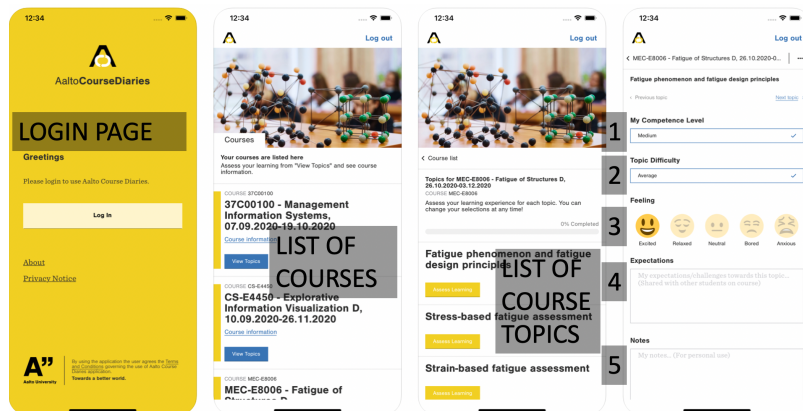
12:34

AaltoCourseDiaries

LOGIN PAGE

Greetings

Please login to use Aalto Course Diaries.

Log In

About

Privacy Notice

A"
Aalto University

By using the application the user agrees the Terms and Conditions governing the use of Aalto Course Diaries application.
Towards a better world.

12:34

Log out

Courses

Your courses are listed here
Assess your learning from "View Topics" and see course information.

COURSE 37C00100
37C00100 - Management Information Systems, 07.09.2020-19.10.2020
Course information

View Topics

LIST OF COURSES

COURSE CS-E4450
CS-E4450 - Explorative Information Visualization D, 10.09.2020-26.11.2020
Course information

View Topics

COURSE MEC-E8006
MEC-E8006 - Fatigue of Structures D

12:34

Log out

< Course list

Topics for MEC-E8006 - Fatigue of Structures D, 26.10.2020-03.12.2020
COURSE MEC-E8006
Assess your learning experience for each topic. You can change your selections at any time!

0% Completed

Fatigue phenomenon and fatigue design principles

Assess Learning

LIST OF COURSE TOPICS

Stress-based fatigue assessment

Assess Learning

Strain-based fatigue assessment

Assess Learning

12:34

Log out

< MEC-E8006 - Fatigue of Structures D, 26.10.2020-0...

Fatigue phenomenon and fatigue design principles

< Previous topic

Next topic >

1

My Competence Level

Medium

2

Topic Difficulty

Average

3

Feeling

Excited
Relaxed
Neutral
Bored
Anxious

4

Expectations

My expectations/challenges towards this topic... (Shared with other students on course)

5

Notes

My notes... (For personal use)